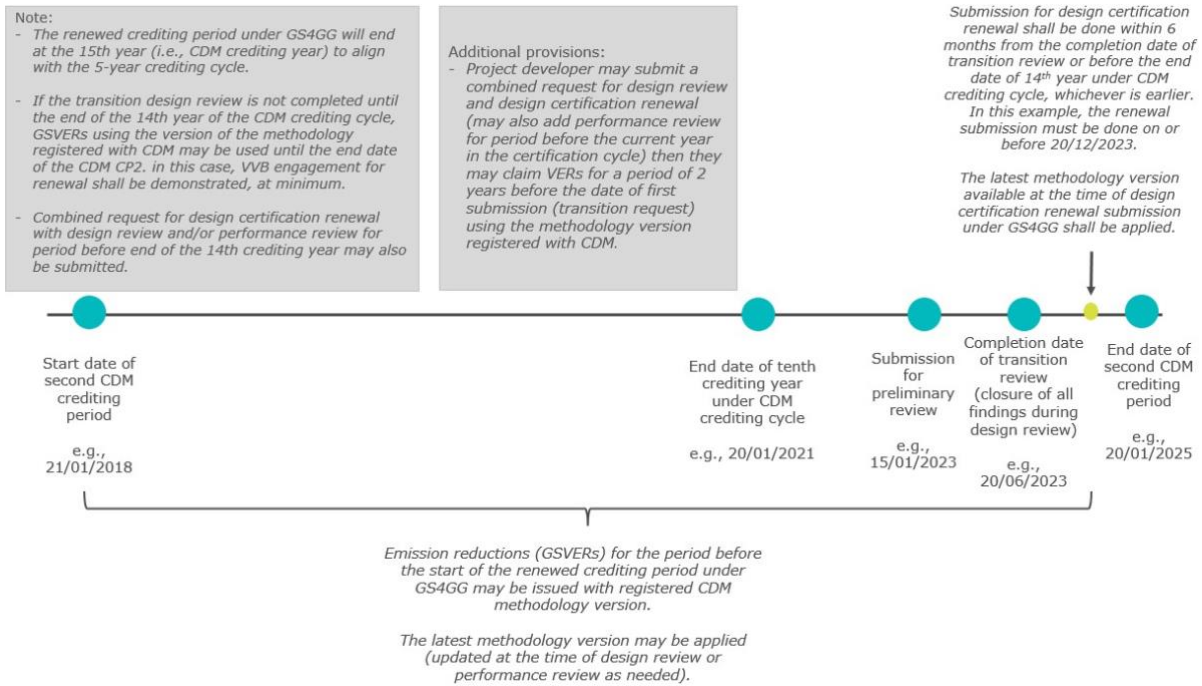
Note:
- The renewed crediting period under GS4GG will end at the 15th year (i.e., CDM crediting year) to align with the 5-year crediting cycle.

- If the transition design review is not completed until the end of the 14th year of the CDM crediting cycle, GSVERs using the version of the methodology registered with CDM may be used until the end date of the CDM CP2. in this case, VVB engagement for renewal shall be demonstrated, at minimum.

- Combined request for design certification renewal with design review and/or performance review for period before end of the 14th crediting year may also be submitted.

Additional provisions:
- Project developer may submit a combined request for design review and design certification renewal (may also add performance review for period before the current year in the certification cycle) then they may claim VERs for a period of 2 years before the date of first submission (transition request) using the methodology version registered with CDM.

Submission for design certification renewal shall be done within 6 months from the completion date of transition review or before the end date of 14$^{th}$ year under CDM crediting cycle, whichever is earlier. In this example, the renewal submission must be done on or before 20/12/2023.

The latest methodology version available at the time of design certification renewal submission under GS4GG shall be applied.

Start date of second CDM crediting period

e.g., 21/01/2018

End date of tenth crediting year under CDM crediting cycle

e.g., 20/01/2021

Submission for preliminary review

e.g., 15/01/2023

Completion date of transition review (closure of all findings during design review)

e.g., 20/06/2023

End date of second CDM crediting period

e.g., 20/01/2025

Emission reductions (GSVERs) for the period before the start of the renewed crediting period under GS4GG may be issued with registered CDM methodology version.

The latest methodology version may be applied (updated at the time of design review or performance review as needed).